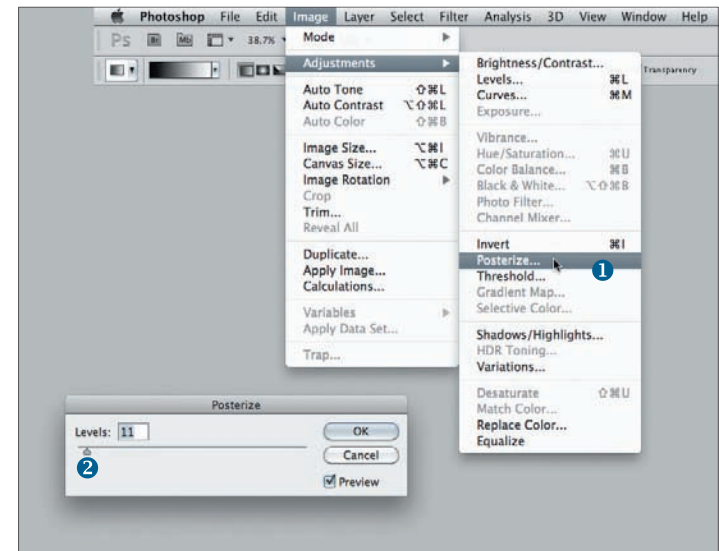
Photoshop File Edit Image Layer Select Filter Analysis 3D View Window Help

Ps 38.7%

Transparency

Mode
Adjustments
Auto Tone ⇧⌘L
Auto Contrast ⌥⇧⌘L
Auto Color ⇧⌘B
Image Size... ⌥⌘I
Canvas Size... ⌥⌘C
Image Rotation
Crop
Trim...
Reveal All
Duplicate...
Apply Image...
Calculations...
Variables
Apply Data Set...
Trap...

Brightness/Contrast...
Levels... ⌘L
Curves... ⌘M
Exposure...
Vibrance...
Hue/Saturation... ⌘U
Color Balance... ⌘B
Black & White... ⌥⇧⌘B
Photo Filter...
Channel Mixer...
Invert ⌘I
Posterize...
Threshold...
Gradient Map...
Selective Color...
Shadows/Highlights...
HDR Toning...
Variations...
Desaturate ⇧⌘U
Match Color...
Replace Color...
Equalize

1

Posterize
Levels: 11
OK
Cancel
Preview

2